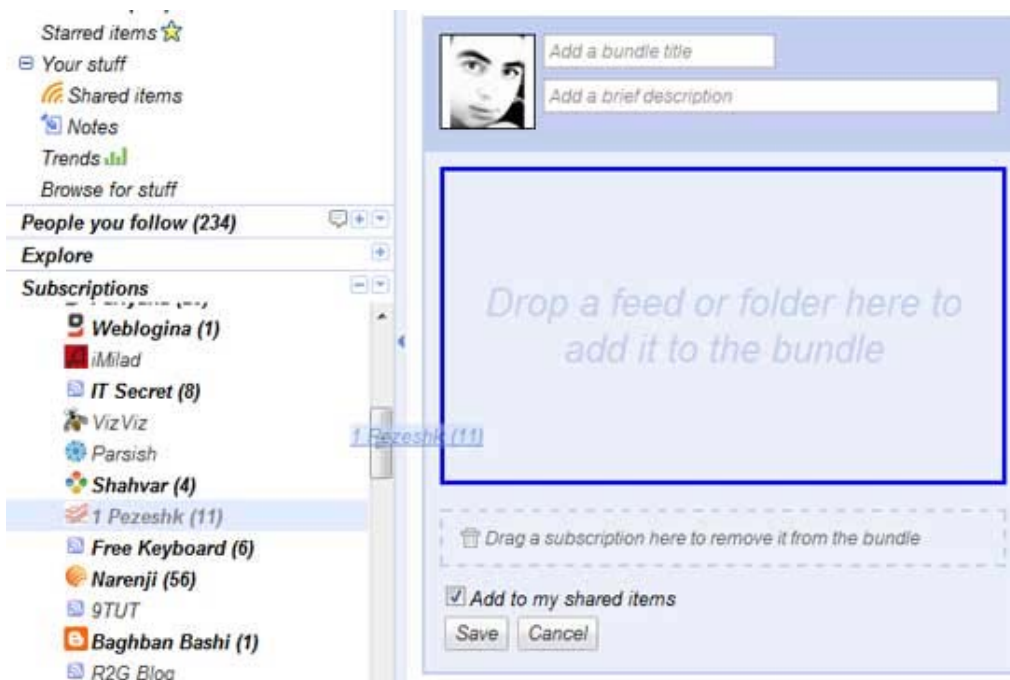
Starred items
Your stuff
Shared items
Notes
Trends
Browse for stuff
People you follow (234)
Explore
Subscriptions
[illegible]
Weblogina (1)
iMilad
IT Secret (8)
VizViz
Parsish
Shahvar (4)
1 Pezeshk (11)
Free Keyboard (6)
Narenji (56)
9TUT
Baghban Bashi (1)
R2G Blog

Add a bundle title
Add a brief description

Drop a feed or folder here to add it to the bundle

1 Pezeshk (11)

Drag a subscription here to remove it from the bundle

Add to my shared items
Save
Cancel